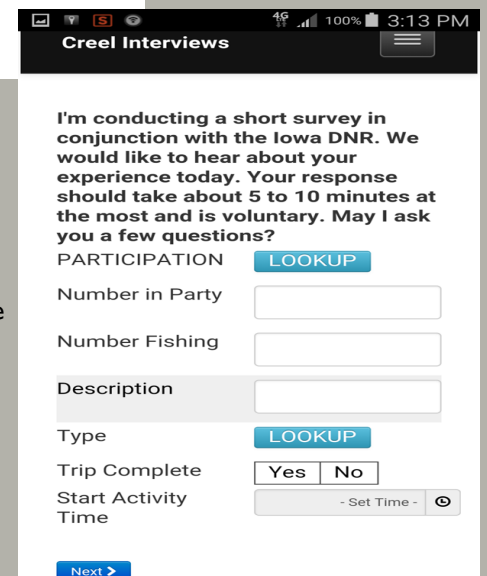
4G 100% 3:13 PM
Creel Interviews

I'm conducting a short survey in conjunction with the Iowa DNR. We would like to hear about your experience today. Your response should take about 5 to 10 minutes at the most and is voluntary. May I ask you a few questions?

PARTICIPATION LOOKUP

Number in Party

Number Fishing

Description

Type LOOKUP

Trip Complete Yes No

Start Activity Time - Set Time -

Next >